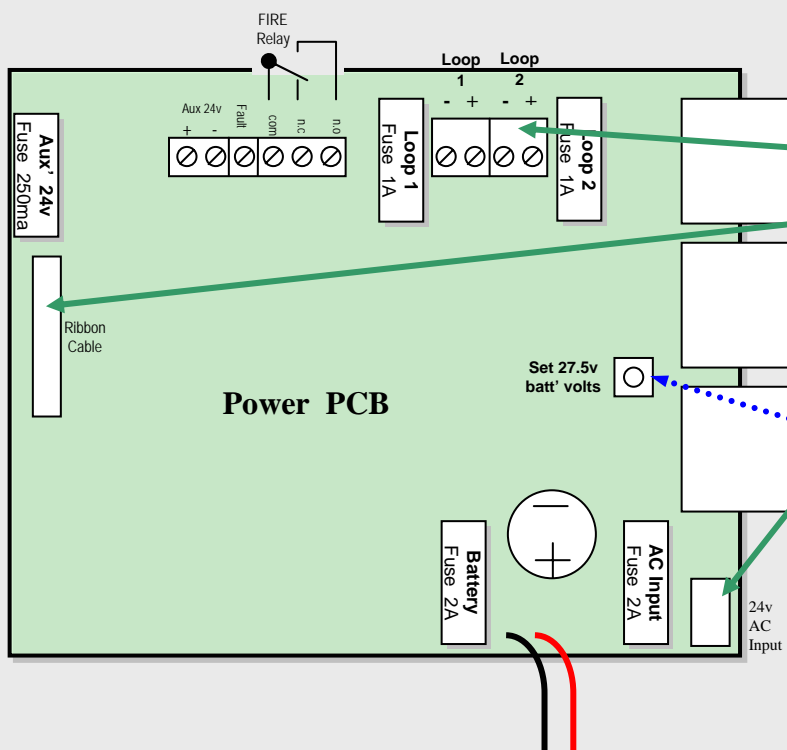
FIRE
Relay

Aux 24v
+ -
Fault
com
n.c
n.o

Loop 1
- +

Loop 2
- +

Aux' 24v
Fuse 250ma

Loop 1
Fuse 1A

Loop 2
Fuse 1A

Ribbon
Cable

Power PCB

Set 27.5v
batt' volts

Battery
Fuse 2A

AC Input
Fuse 2A

24v
AC
Input